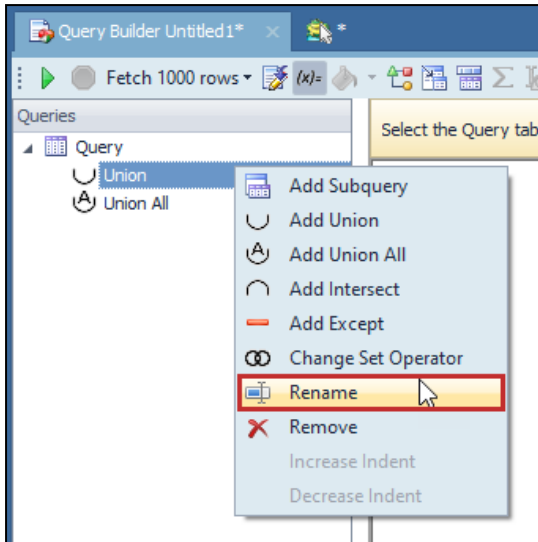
Query Builder Untitled1* ×

*

Fetch 1000 rows ▾

(x)=

Queries

Query

Union

Union All

Select the Query tab

Add Subquery

Add Union

Add Union All

Add Intersect

Add Except

Change Set Operator

Rename

Remove

Increase Indent

Decrease Indent